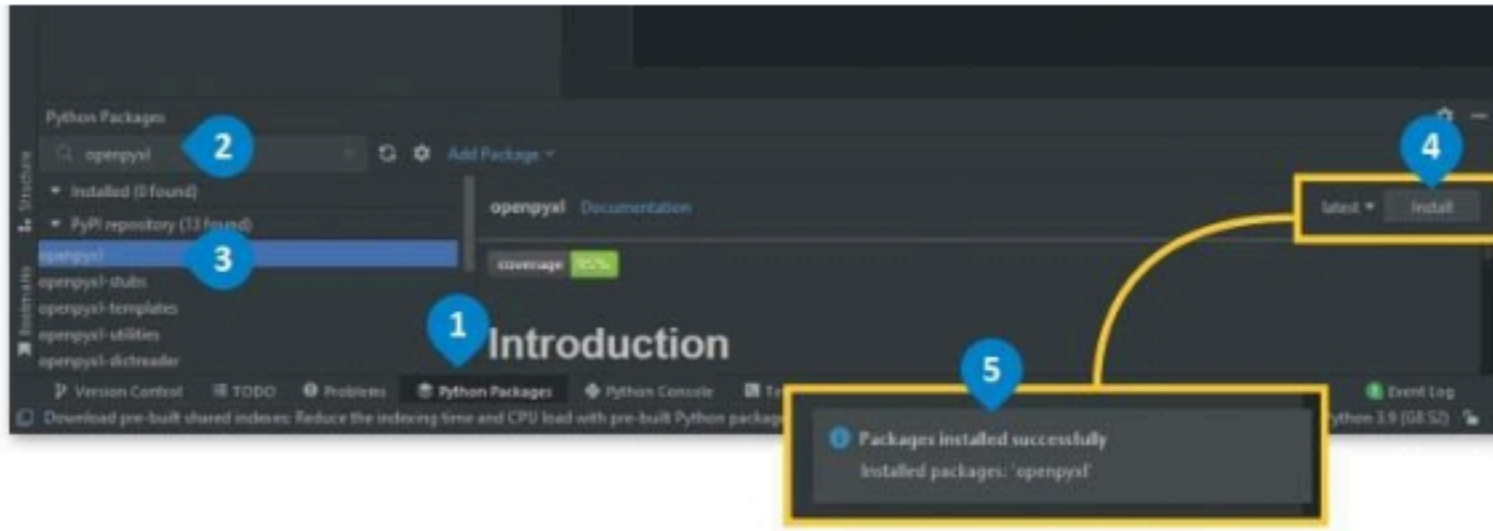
Python Packages

2

openpyxl

Add Package

Installed (0 found)

PyPI repository (13 found)

3

openpyxl

openpyxl-stubs

openpyxl-templates

openpyxl-utilities

openpyxl-dictreader

Structure

Bookmarks

openpyxl Documentation

coverage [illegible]

1

Introduction

4

latest

Install

5

Version Control

TODO

Problems

Python Packages

Python Console

Te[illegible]

Event Log

Download pre-built shared indexes: Reduce the indexing time and CPU load with pre-built Python package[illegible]

Packages installed successfully

Installed packages: 'openpyxl'

ython 3.9 ([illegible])